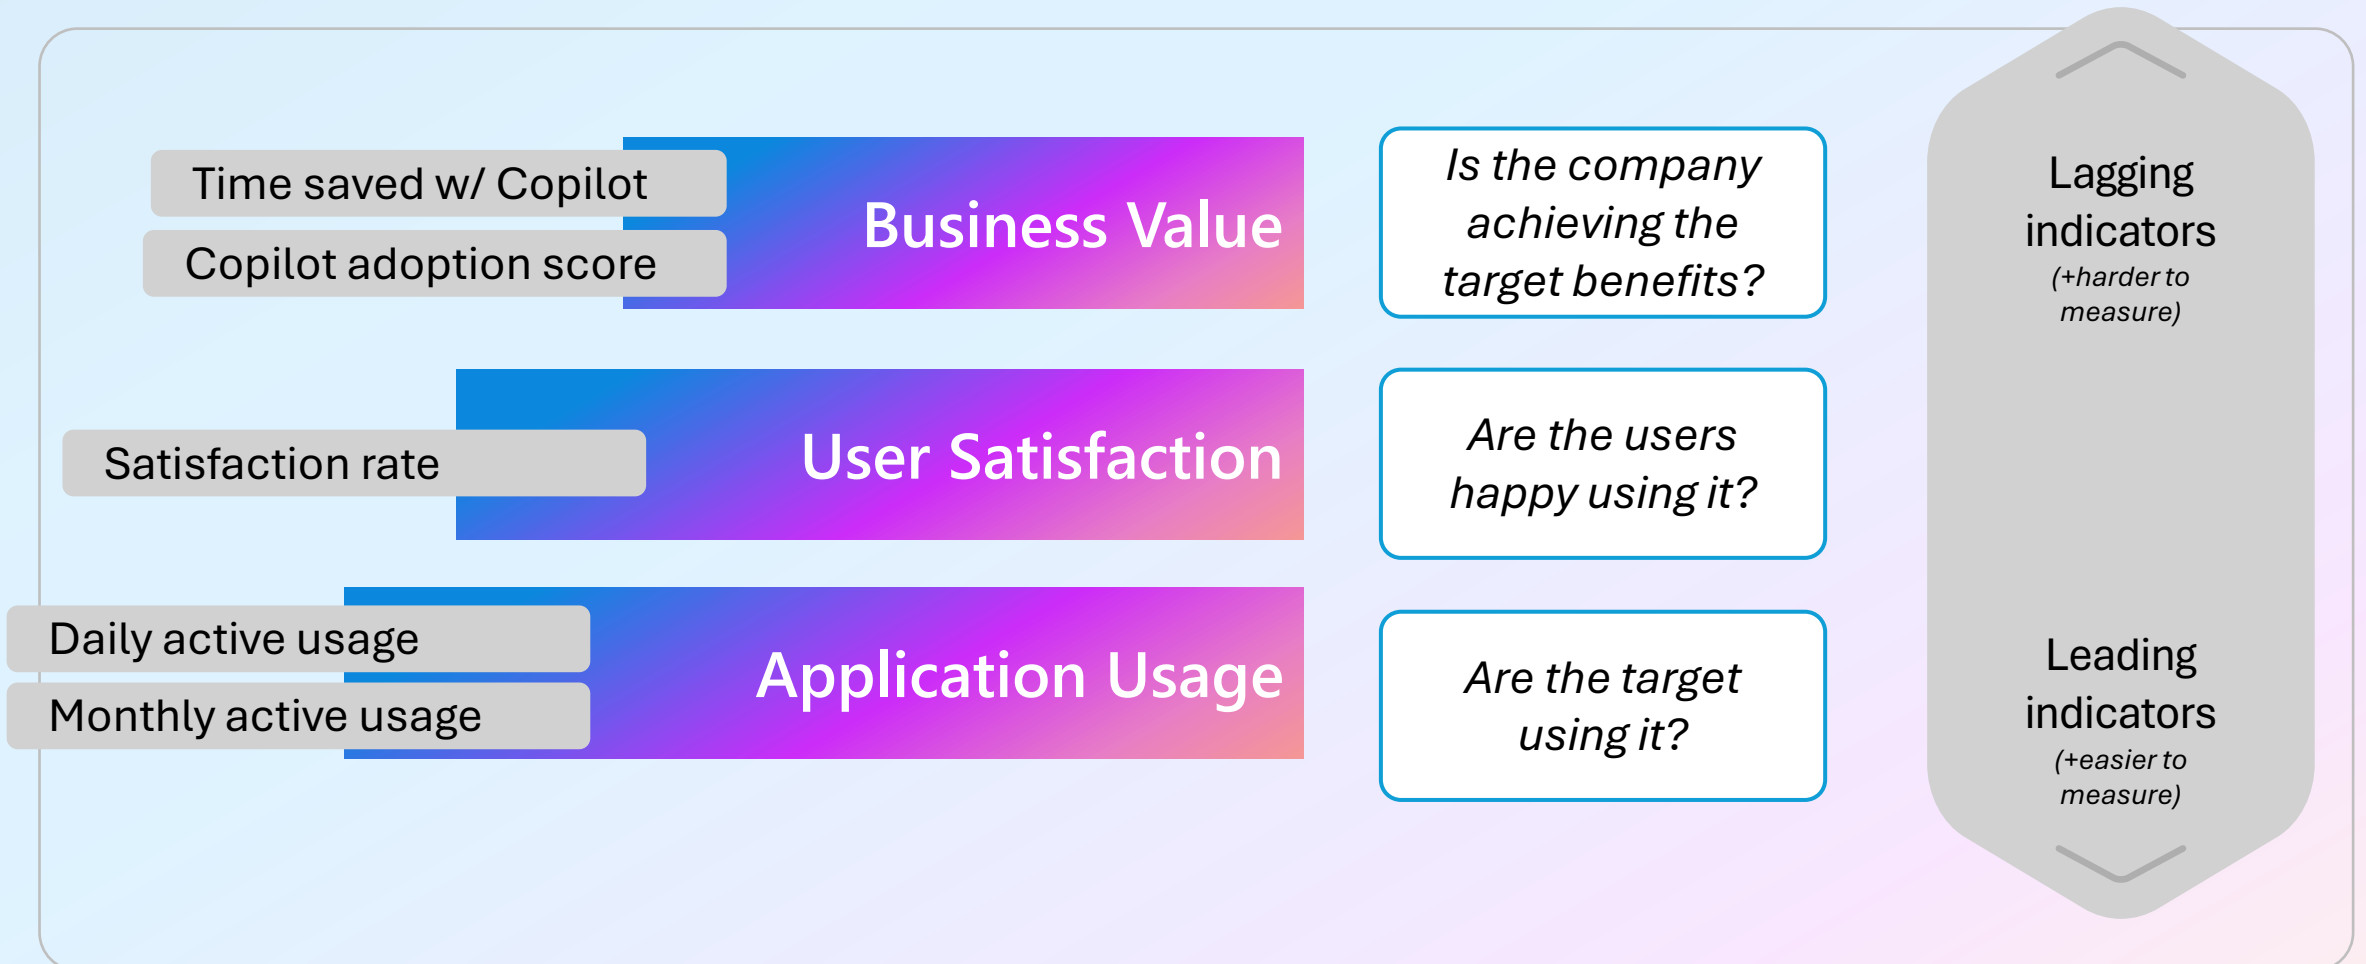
Time saved w/ Copilot

Copilot adoption score

Business Value

Is the company achieving the target benefits?

Satisfaction rate

User Satisfaction

Are the users happy using it?

Daily active usage

Monthly active usage

Application Usage

Are the target using it?

Lagging indicators (+harder to measure)

Leading indicators (+easier to measure)